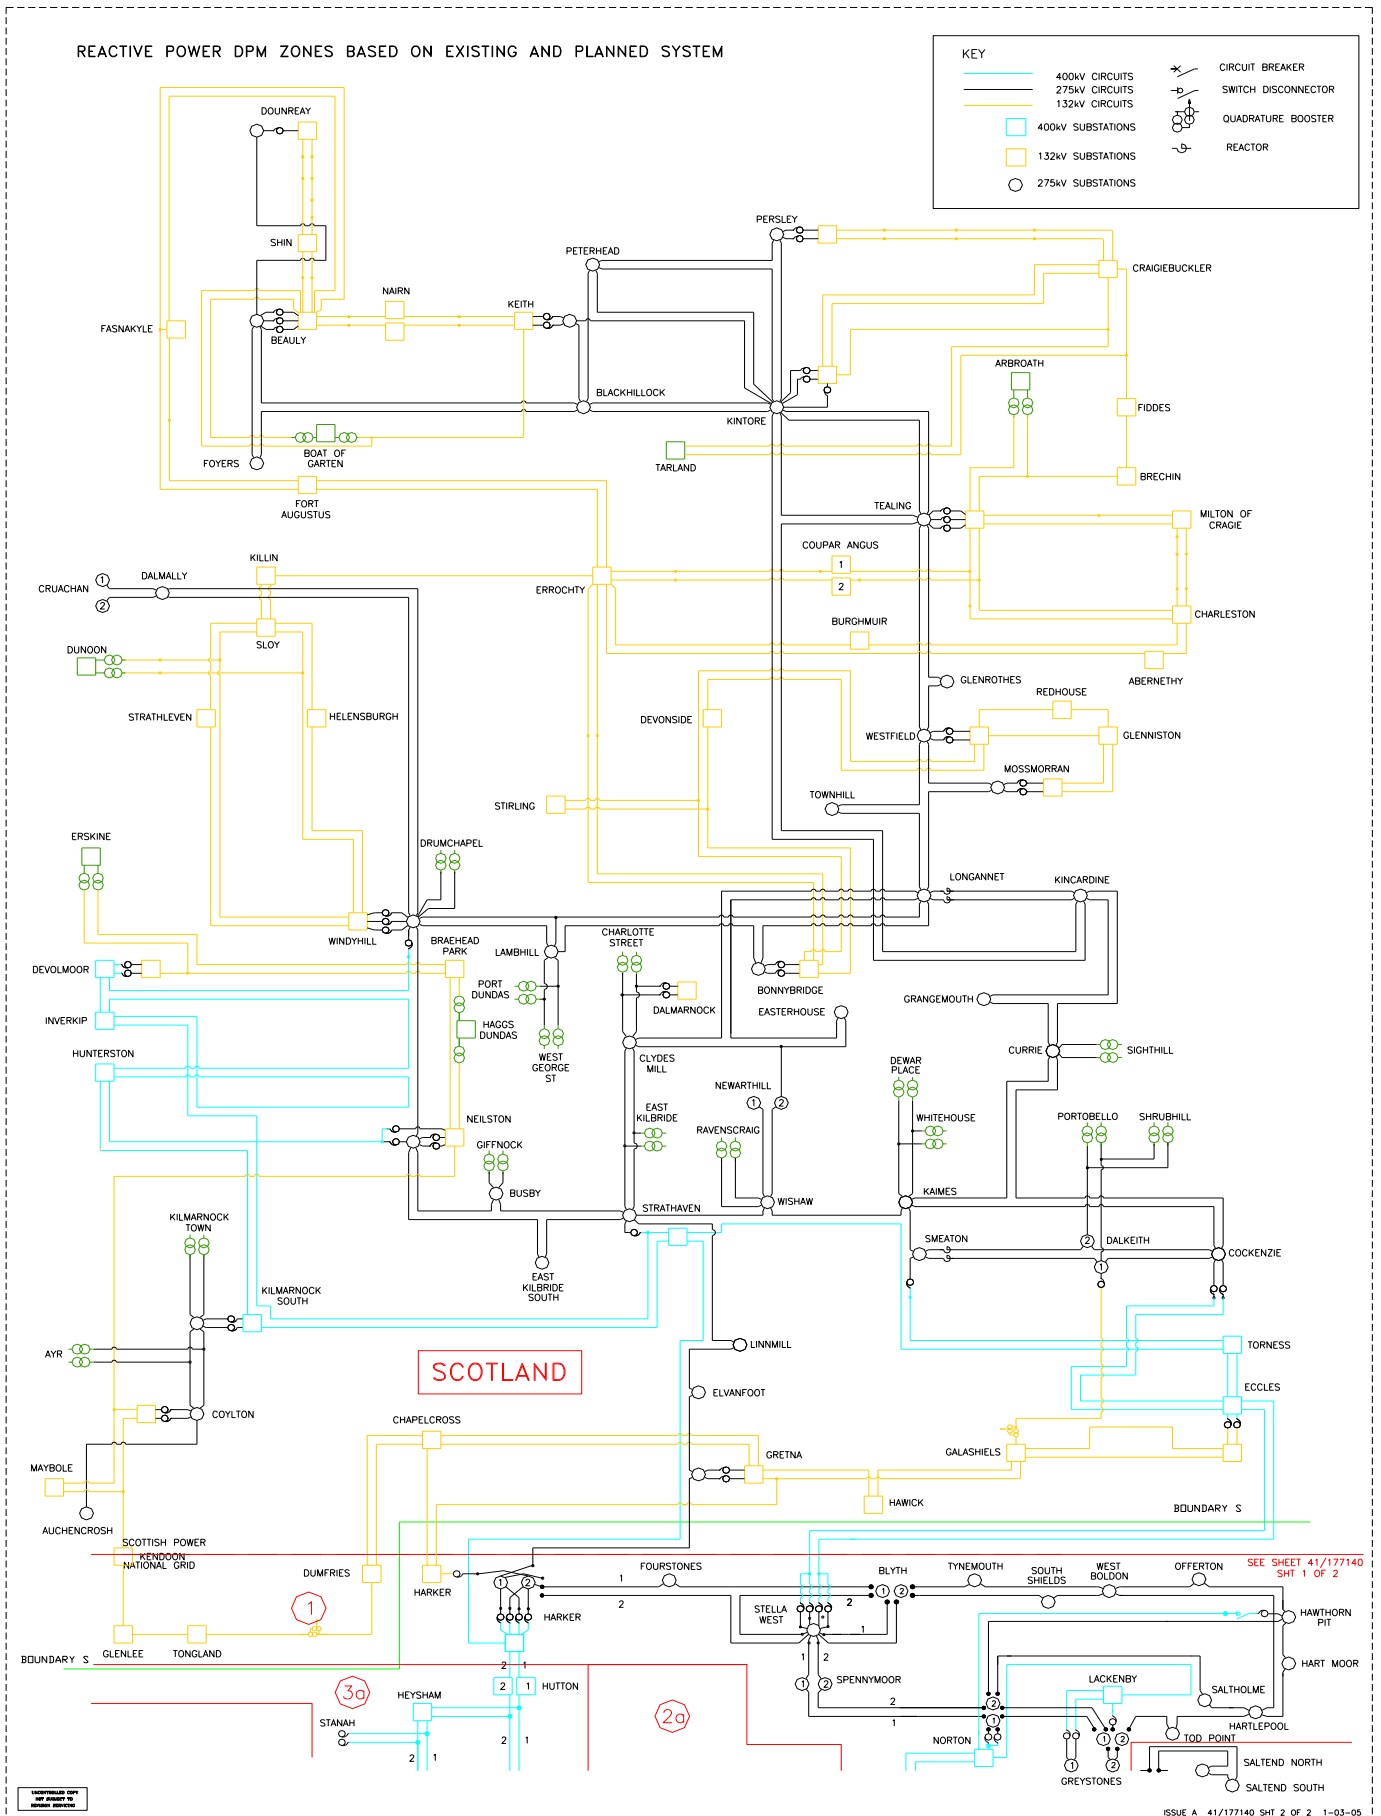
REACTIVE POWER DPM ZONES BASED ON EXISTING AND PLANNED SYSTEM

KEY
400kV CIRCUITS
275kV CIRCUITS
132kV CIRCUITS
400kV SUBSTATIONS
132kV SUBSTATIONS
275kV SUBSTATIONS
CIRCUIT BREAKER
SWITCH DISCONNECTOR
QUADRATURE BOOSTER
REACTOR

DOUNREAY
SHIN
NAIRN
KEITH
PETERHEAD
PERSLEY
CRAIGIEBUCKLER
FASNAKYLE
BEAULY
BLACKHILLOCK
KINTORE
ARBROATH
FIDDES
FOYERS
BOAT OF GARTEN
TARLAND
BRECHIN
FORT AUGUSTUS
TEALING
MILTON OF CRAGIE
KILLIN
COUPAR ANGUS
1
2
CRUACHAN
1
2
DALMALLY
ERROCHTY
SLOY
BURGHMUIR
CHARLESTON
DUNOON
ABERNETHY
GLENROTHES
REDHOUSE
STRATHLEVEN
HELENSBURGH
DEVONSIDE
WESTFIELD
GLENNISTON
MOSSMORRAN
TOWNHILL
STIRLING
ERSKINE
DRUMCHAPEL
LONGANNET
KINCARDINE
WINDYHILL
BRAEHEAD PARK
LAMBHILL
CHARLOTTE STREET
BONNYBRIDGE
DEVOLMOOR
PORT DUNDAS
DALMARNOCK
EASTERHOUSE
GRANGEMOUTH
INVERKIP
HAGGS DUNDAS
WEST GEORGE ST
CLYDES MILL
CURRIE
SIGHTHILL
HUNTERSTON
DEWAR PLACE
NEWARTHILL
1
2
EAST KILBRIDE
WHITEHOUSE
PORTOBELLO
SHRUBHILL
NEILSTON
RAVENSCRAIG
GIFFNOCK
BUSBY
WISHAW
KAIMES
KILMARNOCK TOWN
STRATHAVEN
SMEATON
2
DALKEITH
1
COCKENZIE
EAST KILBRIDE SOUTH
KILMARNOCK SOUTH
LINNMILL
TORNESS
AYR
SCOTLAND
ELVANFOOT
ECCLES
COYLTON
CHAPELCROSS
GALASHIELS
GRETNA
MAYBOLE
HAWICK
AUCHENCROSH
BOUNDARY S
SCOTTISH POWER
KENDOON
NATIONAL GRID
FOURSTONES
BLYTH
TYNEMOUTH
SOUTH SHIELDS
WEST BOLDON
OFFERTON
SEE SHEET 41/177140 SHT 1 OF 2
DUMFRIES
1
HARKER
1
2
1
2
HARKER
STELLA WEST
2
1
HAWTHORN PIT
BOUNDARY S
GLENLEE
TONGLAND
2
1
2
1
HUTTON
1
2
SPENNYMOOR
HART MOOR
3a
2a
HEYSHAM
LACKENBY
SALTHOLME
2
1
STANAH
2
1
2
1
NORTON
1
2
HARTLEPOOL
TOD POINT
GREYSTONES
1
2
SALTEND NORTH
SALTEND SOUTH
UNCONTROLLED COPY NOT SUBJECT TO REVISION SERVICING
ISSUE A 41/177140 SHT 2 OF 2 1-03-05